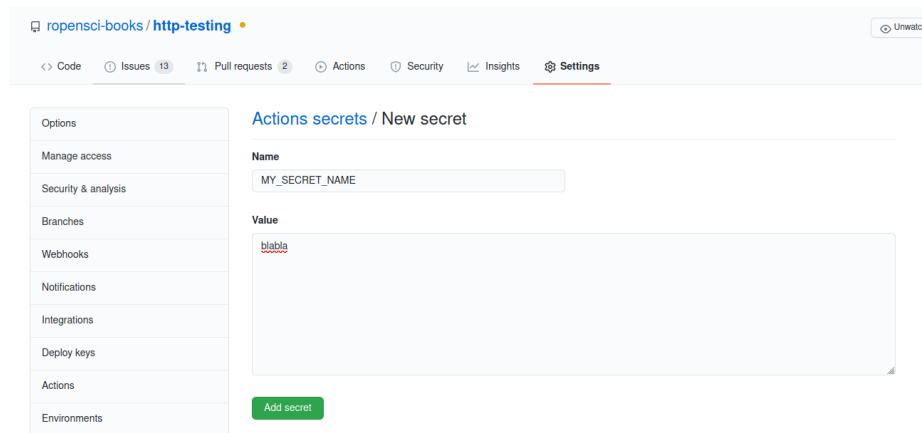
ropensci-books / http-testing

Unwatc

Code Issues 13 Pull requests 2 Actions Security Insights Settings

Options
Manage access
Security & analysis
Branches
Webhooks
Notifications
Integrations
Deploy keys
Actions
Environments

Actions secrets / New secret

Name

MY_SECRET_NAME

Value

blabla

Add secret